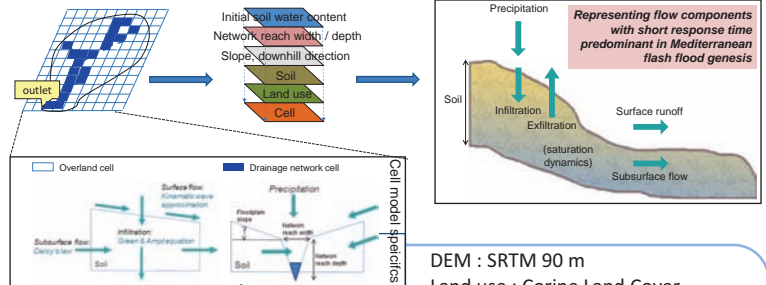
outlet

Initial soil water content
Network reach width / depth
Slope, downhill direction
Soil
Land use
Cell

Precipitation
Representing flow components with short response time predominant in Mediterranean flash flood genesis
Soil
Infiltration
Exfiltration
Surface runoff
(saturation dynamics)
Subsurface flow

Overland cell
Drainage network cell
Surface flow: Kinematic wave approximation
Infiltration: Green & Ampt equation
Subsurface flow: Darcy's law
Soil
Precipitation
Floodplain slope
Network reach width
Network reach depth
Soil
Cell model specifics

DEM : SRTM 90 m
Land use : Corine Land Cover